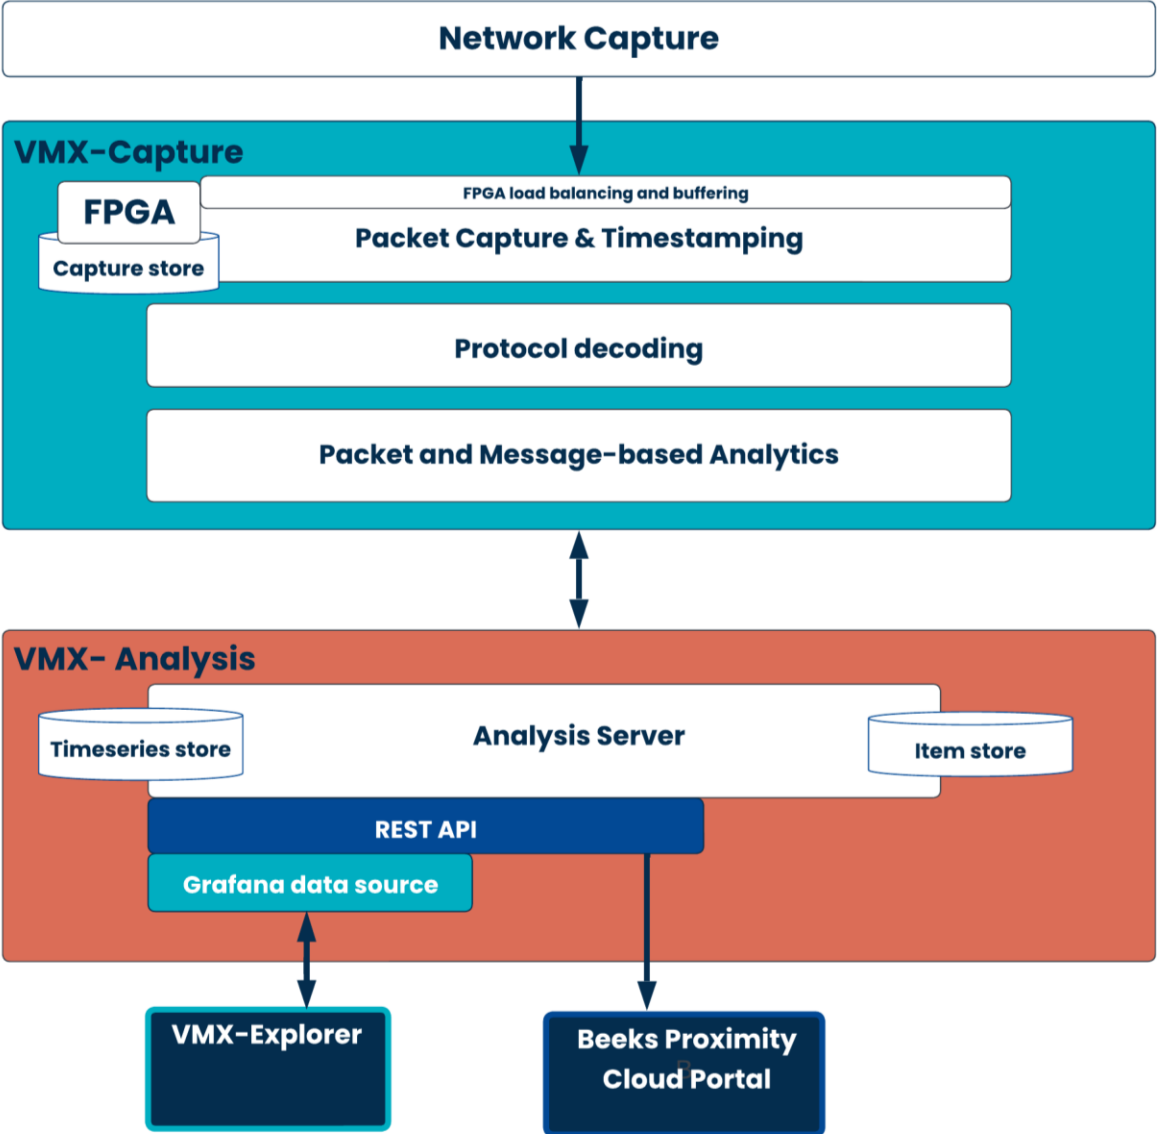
Network Capture

VMX-Capture

FPGA

Capture store

FPGA load balancing and buffering

Packet Capture & Timestamping

Protocol decoding

Packet and Message-based Analytics

VMX- Analysis

Timeseries store

Analysis Server

Item store

REST API

Grafana data source

VMX-Explorer

Beeks Proximity Cloud Portal